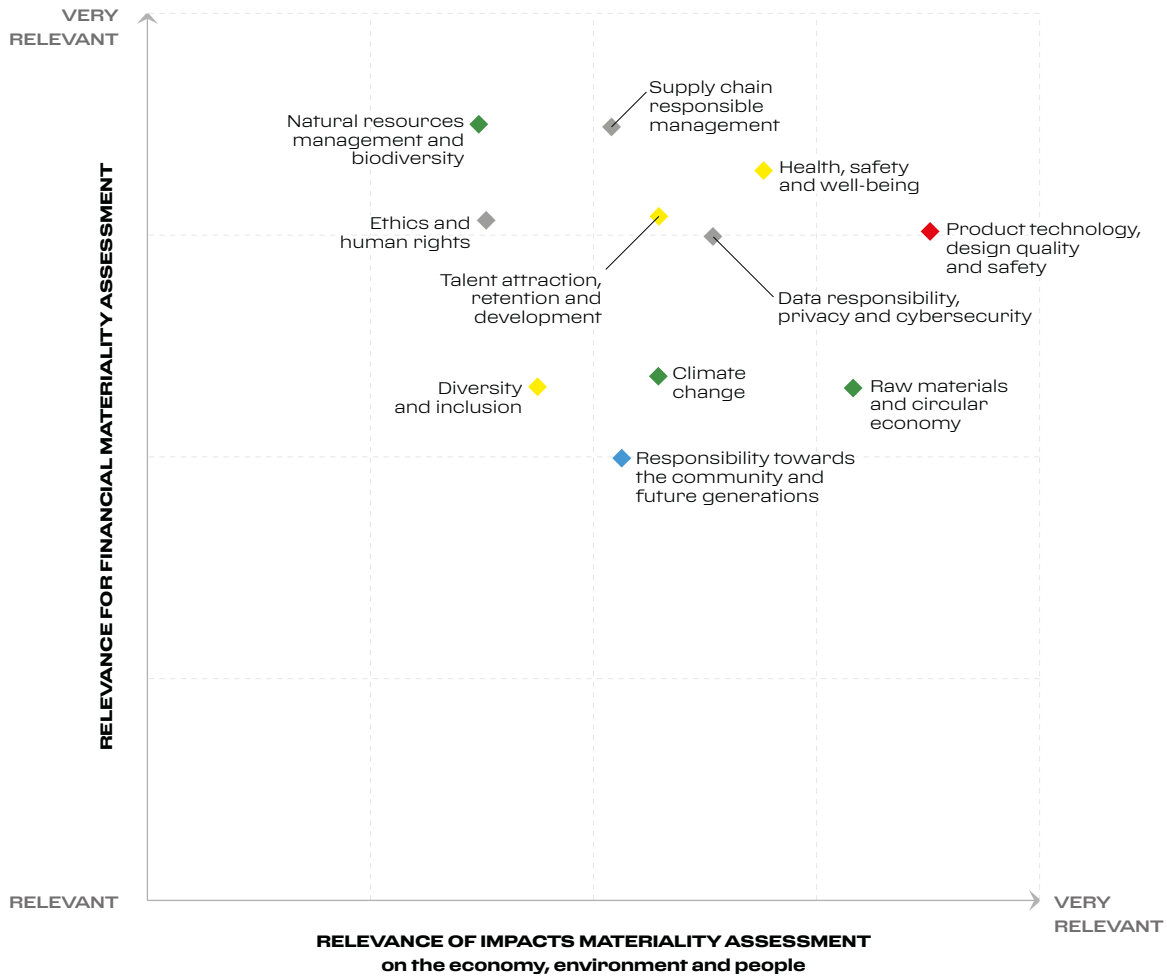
VERY RELEVANT

RELEVANCE FOR FINANCIAL MATERIALITY ASSESSMENT

Natural resources management and biodiversity

Supply chain responsible management

Health, safety and well-being

Ethics and human rights

Product technology, design quality and safety

Talent attraction, retention and development

Data responsibility, privacy and cybersecurity

Diversity and inclusion

Climate change

Raw materials and circular economy

Responsibility towards the community and future generations

RELEVANT

VERY RELEVANT

RELEVANCE OF IMPACTS MATERIALITY ASSESSMENT on the economy, environment and people